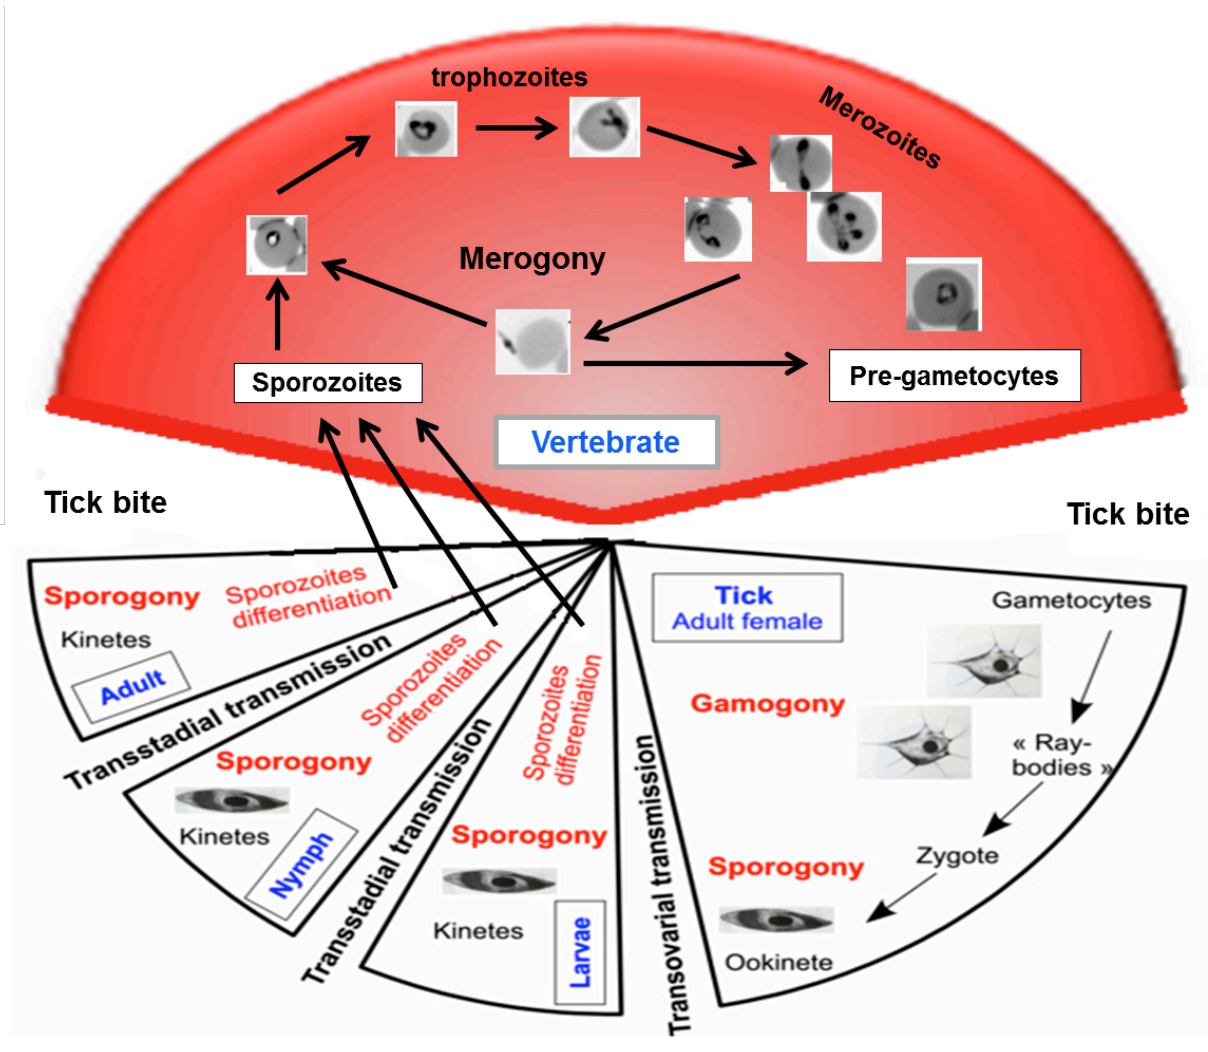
trophozoites

Merozoites

Merogony

Sporozoites

Pre-gametocytes

Vertebrate

Tick bite

Tick bite

Sporogony

Sporozoites differentiation

Kinetes

Adult

Transstadial transmission

Sporozoites differentiation

Sporogony

Kinetes

Nymph

Transstadial transmission

Sporozoites differentiation

Sporogony

Kinetes

Larvae

Transovarial transmission

Tick
Adult female

Gametocytes

Gamogony

« Ray-bodies »

Zygote

Sporogony

Ookinete